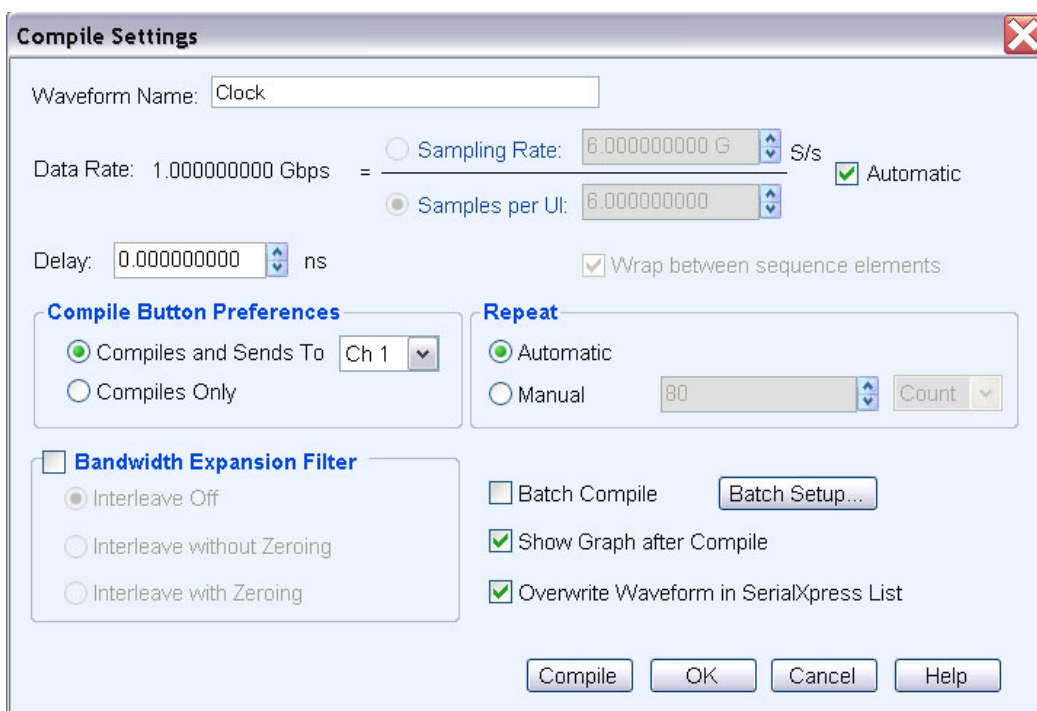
Compile Settings

Waveform Name: Clock

Data Rate: 1.000000000 Gbps = Sampling Rate: 6.000000000 G S/s
Samples per UI: 6.000000000
Automatic

Delay: 0.000000000 ns

Wrap between sequence elements

Compile Button Preferences
Compiles and Sends To Ch 1
Compiles Only

Repeat
Automatic
Manual 80 Count

Bandwidth Expansion Filter
Interleave Off
Interleave without Zeroing
Interleave with Zeroing

Batch Compile
Batch Setup...
Show Graph after Compile
Overwrite Waveform in SerialXpress List

Compile OK Cancel Help